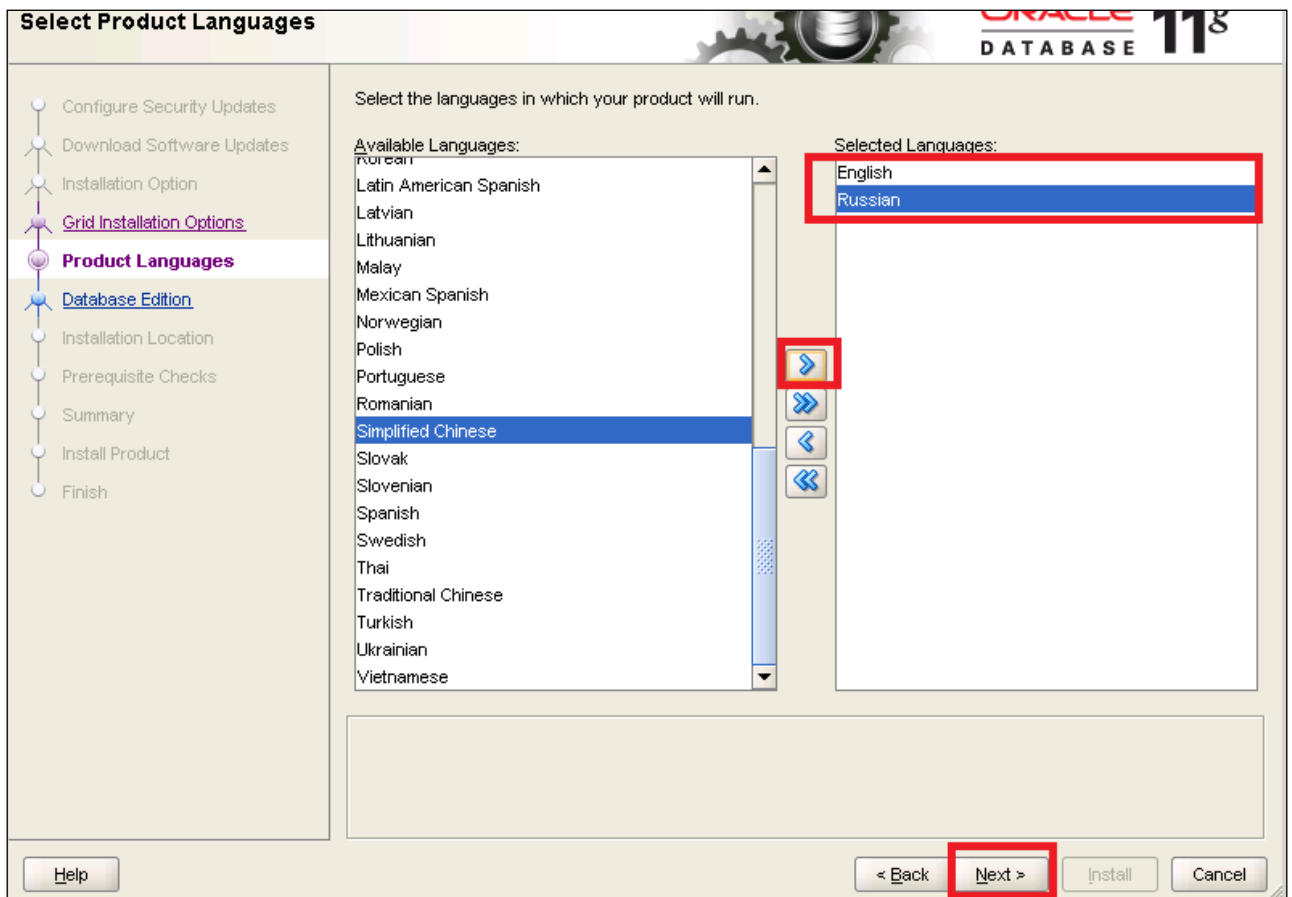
Select Product Languages

ORACLE DATABASE 11g

Configure Security Updates
Download Software Updates
Installation Option
Grid Installation Options
Product Languages
Database Edition
Installation Location
Prerequisite Checks
Summary
Install Product
Finish

Select the languages in which your product will run.

Available Languages:
Korean
Latin American Spanish
Latvian
Lithuanian
Malay
Mexican Spanish
Norwegian
Polish
Portuguese
Romanian
Simplified Chinese
Slovak
Slovenian
Spanish
Swedish
Thai
Traditional Chinese
Turkish
Ukrainian
Vietnamese

Selected Languages:
English
Russian

Help
< Back
Next >
Install
Cancel